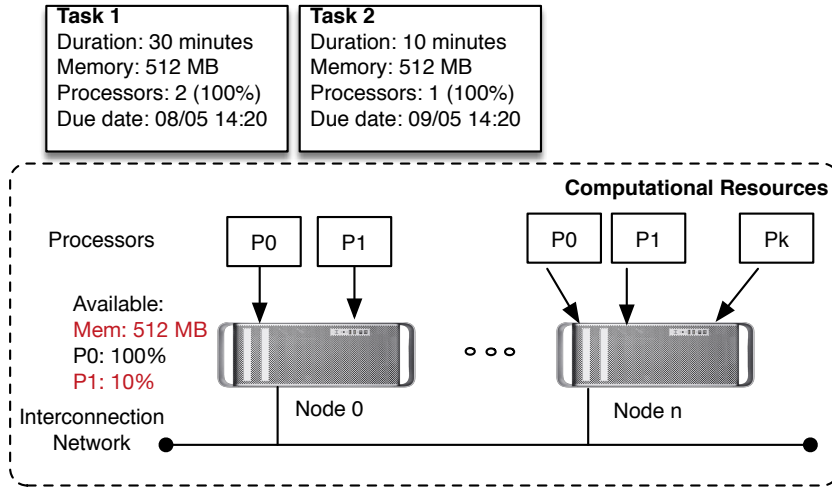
**Task 1**
Duration: 30 minutes
Memory: 512 MB
Processors: 2 (100%)
Due date: 08/05 14:20

**Task 2**
Duration: 10 minutes
Memory: 512 MB
Processors: 1 (100%)
Due date: 09/05 14:20

**Computational Resources**

Processors

P0 P1

P0 P1 Pk

Available:
Mem: 512 MB
P0: 100%
P1: 10%

Node 0

Node n

Interconnection Network